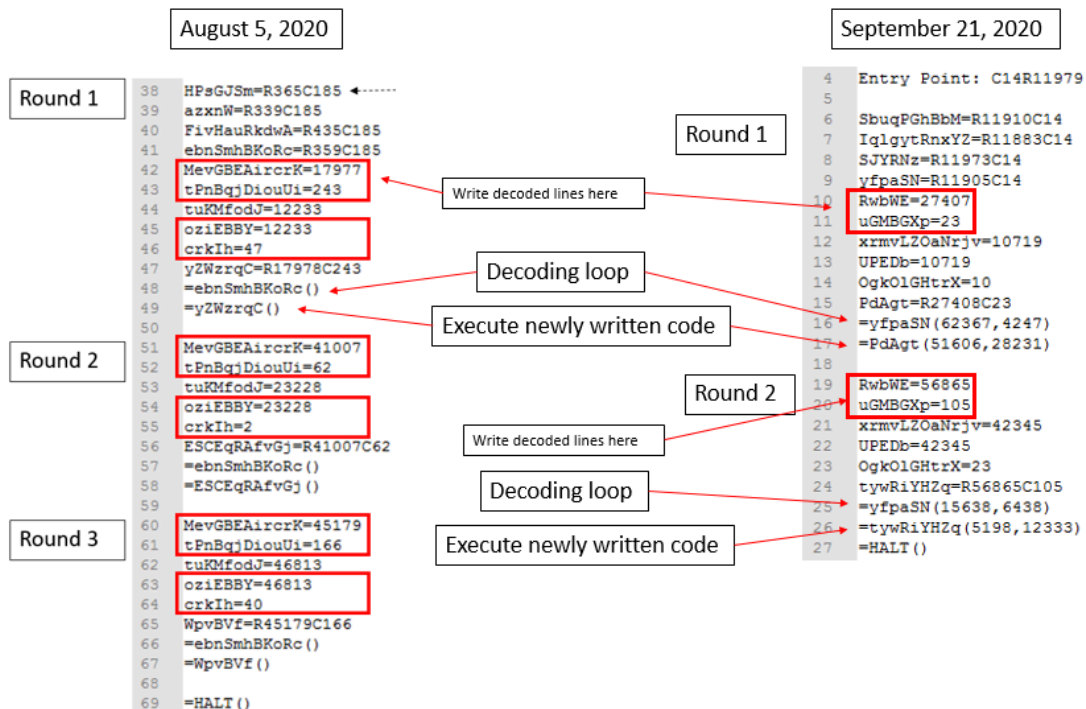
August 5, 2020

Round 1

38 HPsGJSm=R365C185
39 azxnW=R339C185
40 FivHauRkdwA=R435C185
41 ebnSmhBKoRc=R359C185
42 MevGBEAircrK=17977
43 tPnBqjDiouUi=243
44 tuKMfodJ=12233
45 oziEBBY=12233
46 crkIh=47
47 yZWzrqC=R17978C243
48 =ebnSmhBKoRc()
49 =yZWzrqC()
50

Round 2

51 MevGBEAircrK=41007
52 tPnBqjDiouUi=62
53 tuKMfodJ=23228
54 oziEBBY=23228
55 crkIh=2
56 ESCEqRAfvGj=R41007C62
57 =ebnSmhBKoRc()
58 =ESCEqRAfvGj()
59

Round 3

60 MevGBEAircrK=45179
61 tPnBqjDiouUi=166
62 tuKMfodJ=46813
63 oziEBBY=46813
64 crkIh=40
65 WpvBVf=R45179C166
66 =ebnSmhBKoRc()
67 =WpvBVf()
68
69 =HALT()

Write decoded lines here

Decoding loop

Execute newly written code

Write decoded lines here

Decoding loop

Execute newly written code

September 21, 2020

4 Entry Point: C14R11979
5

Round 1

6 SbuqPGhBbM=R11910C14
7 IqlgytRnxYZ=R11883C14
8 SJYRNz=R11973C14
9 yfpaSN=R11905C14
10 RwbWE=27407
11 uGMBGXp=23
12 xrmvLZOaNrjv=10719
13 UPEDb=10719
14 OgkOlGHtrX=10
15 PdAgt=R27408C23
16 =yfpaSN(62367,4247)
17 =PdAgt(51606,28231)
18

Round 2

19 RwbWE=56865
20 uGMBGXp=105
21 xrmvLZOaNrjv=42345
22 UPEDb=42345
23 OgkOlGHtrX=23
24 tywRiYHZq=R56865C105
25 =yfpaSN(15638,6438)
26 =tywRiYHZq(5198,12333)
27 =HALT()